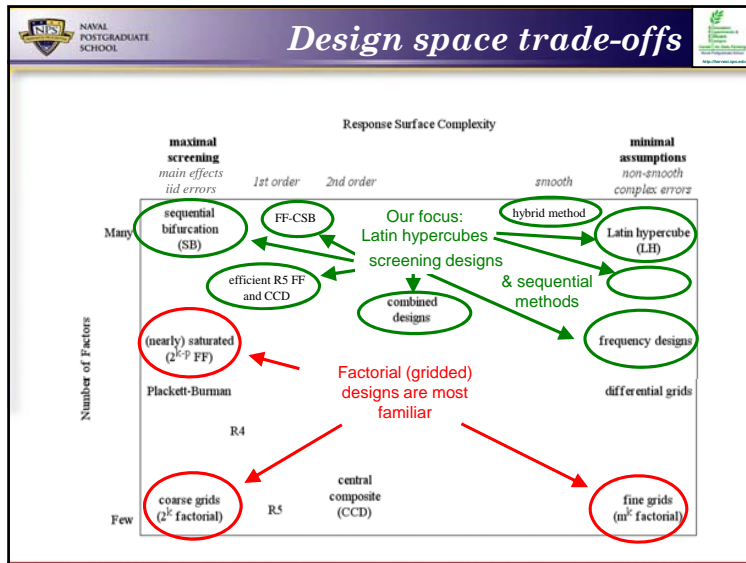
NAVAL POSTGRADUATE SCHOOL

Design space trade-offs

Response Surface Complexity

maximal screening
main effects
iid errors

1st order

2nd order

smooth

minimal assumptions
non-smooth
complex errors

Many

sequential bifurcation (SB)

FF-CSB

Our focus:
Latin hypercubes

hybrid method

Latin hypercube (LH)

screening designs

efficient R5 FF and CCD

combined designs

& sequential methods

Number of Factors

(nearly) saturated ($2^{k-p}$ FF)

frequency designs

Factorial (gridded) designs are most familiar

Plackett-Burman

differential grids

R4

coarse grids ($2^k$ factorial)

R5

central composite (CCD)

fine grids ($m^k$ factorial)

Few